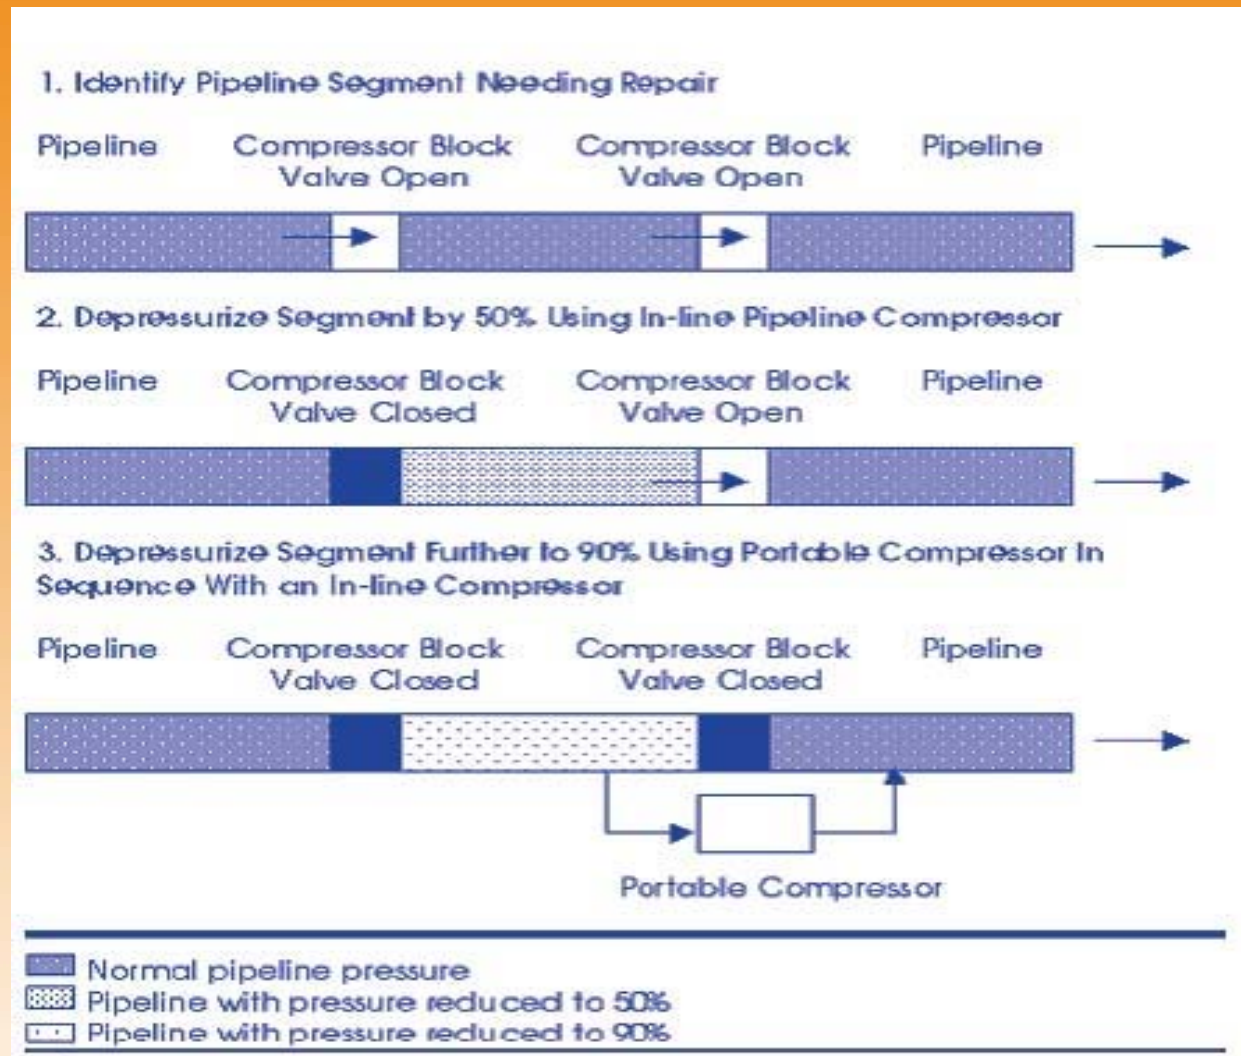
1. Identify Pipeline Segment Needing Repair

Pipeline

Compressor Block Valve Open

Compressor Block Valve Open

Pipeline

2. Depressurize Segment by 50% Using In-line Pipeline Compressor

Pipeline

Compressor Block Valve Closed

Compressor Block Valve Open

Pipeline

3. Depressurize Segment Further to 90% Using Portable Compressor In Sequence With an In-line Compressor

Pipeline

Compressor Block Valve Closed

Compressor Block Valve Closed

Pipeline

Portable Compressor

Normal pipeline pressure
Pipeline with pressure reduced to 50%
Pipeline with pressure reduced to 90%